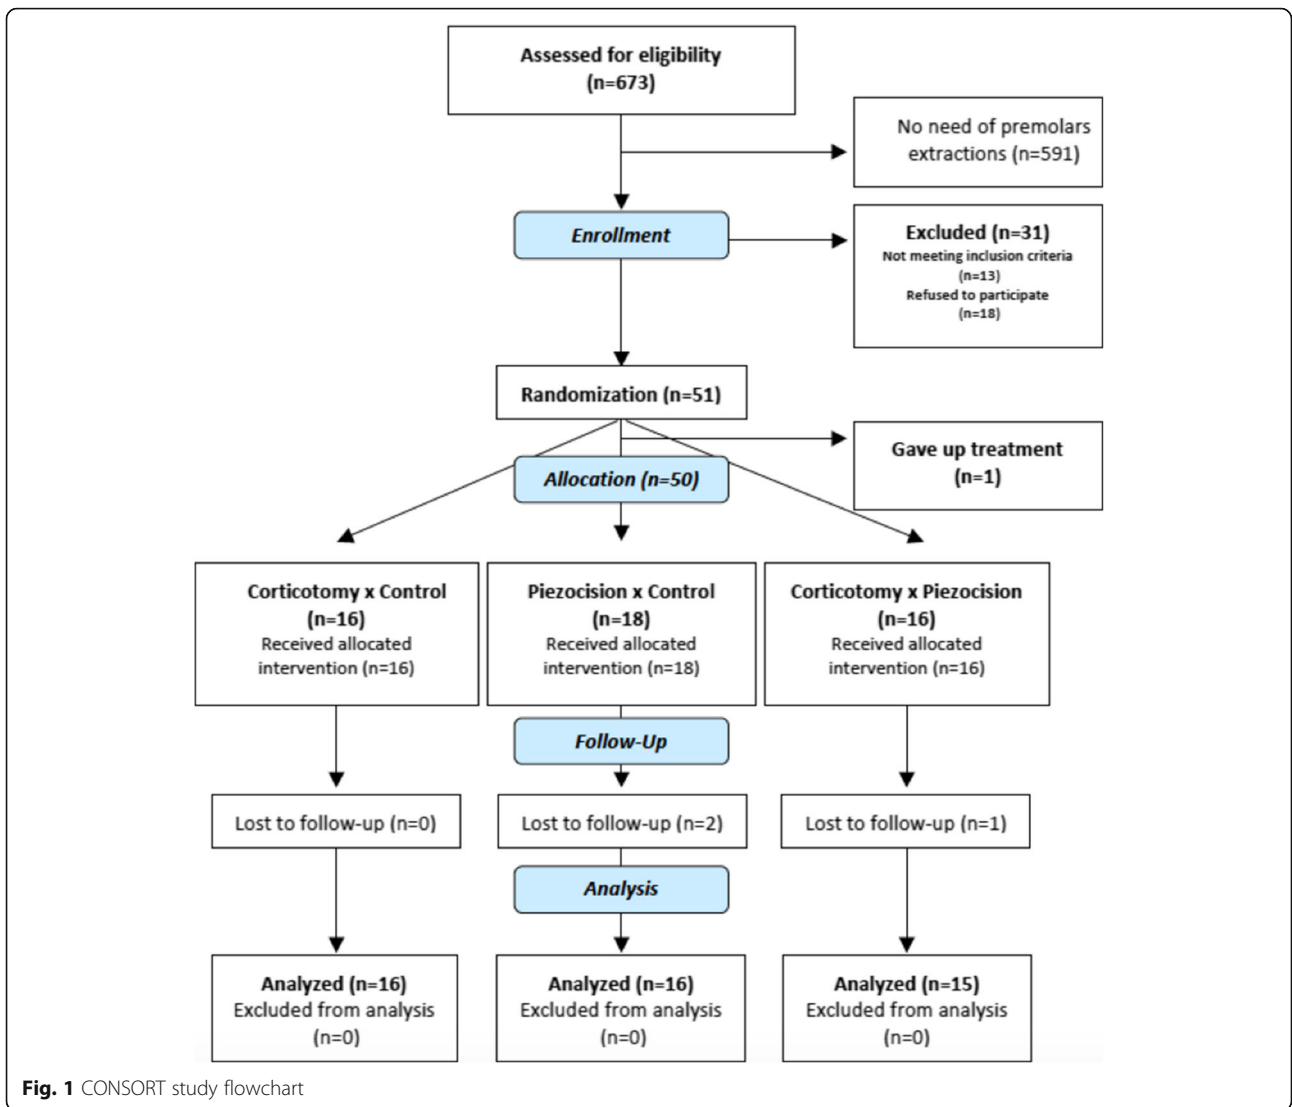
Assessed for eligibility (n=673)

No need of premolars extractions (n=591)

Enrollment

Excluded (n=31)
Not meeting inclusion criteria (n=13)
Refused to participate (n=18)

Randomization (n=51)

Gave up treatment (n=1)

Allocation (n=50)

Corticotomy x Control (n=16)
Received allocated intervention (n=16)

Piezocision x Control (n=18)
Received allocated intervention (n=18)

Corticotomy x Piezocision (n=16)
Received allocated intervention (n=16)

Follow-Up

Lost to follow-up (n=0)

Lost to follow-up (n=2)

Lost to follow-up (n=1)

Analysis

Analyzed (n=16)
Excluded from analysis (n=0)

Analyzed (n=16)
Excluded from analysis (n=0)

Analyzed (n=15)
Excluded from analysis (n=0)

Fig. 1 CONSORT study flowchart